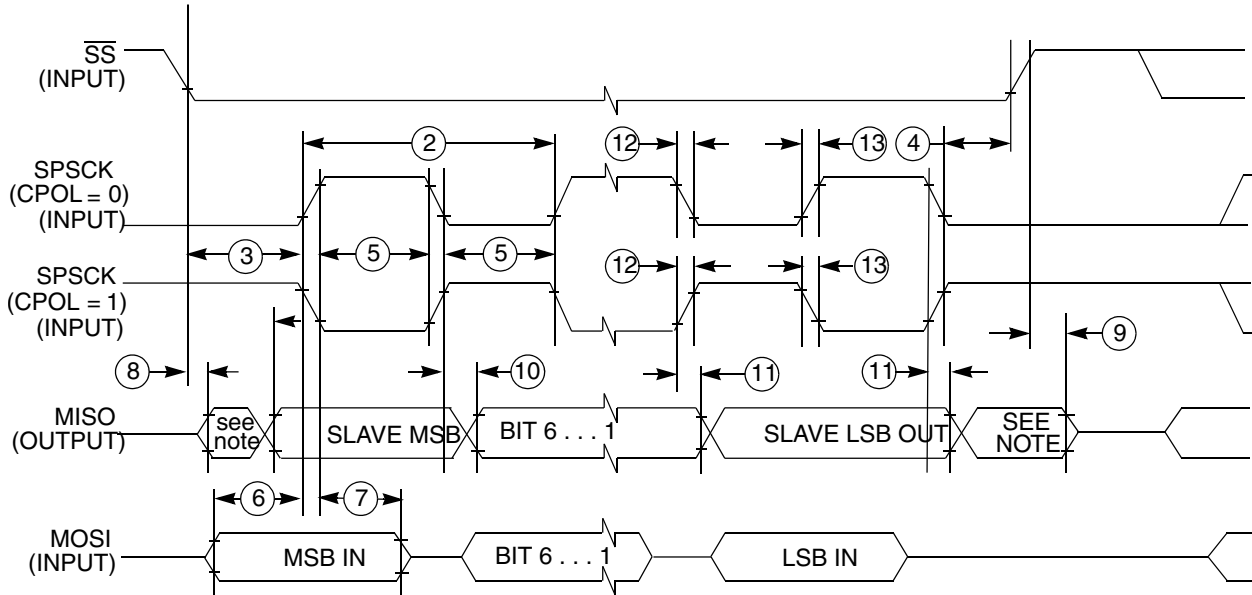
$\overline{SS}$
(INPUT)

2

12

13

4

SPSCK
(CPOL = 0)
(INPUT)

3

5

5

SPSCK
(CPOL = 1)
(INPUT)

12

13

8

10

11

11

9

MISO
(OUTPUT)

see
note

SLAVE MSB

BIT 6 . . . 1

SLAVE LSB OUT

SEE
NOTE

6

7

MOSI
(INPUT)

MSB IN

BIT 6 . . . 1

LSB IN